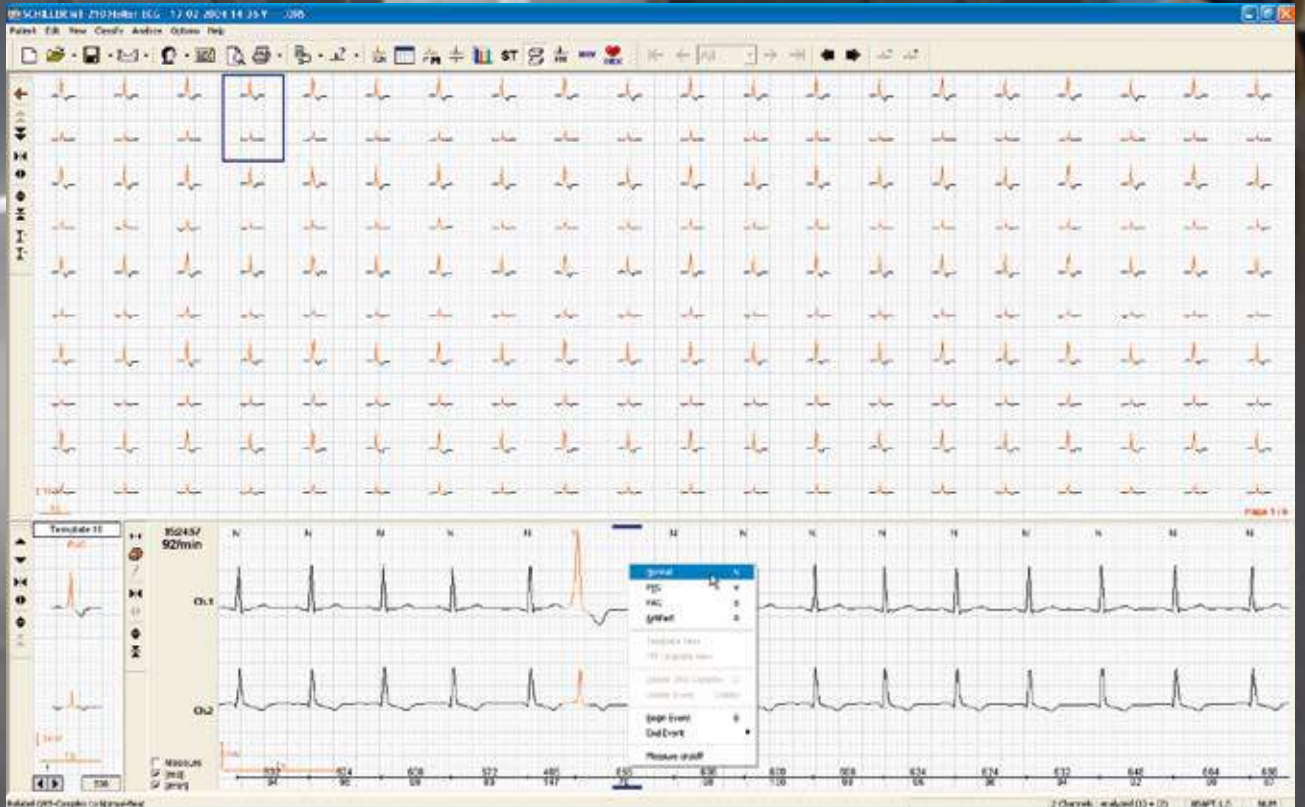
SCHILLER MT-210 Holter ECG 17.02.2004 14:35 Y ...098

Patient Edit View Classify Analyse Options Help

ST

Page 1 / 8

Template 15

15:24:57
92/min

N N N N N N N N N N N N N N

Ch.1

Ch.2

Normal N
PVC V
PAC S
Artifact A

Template View
PP Template View

Delete QRS Complex
Delete Event

Begin Event
End Event

Measure on/off

Measure
[mV]
[ms]

636 624 608 572 485 650 608 608 608 624 624 632 648 664 636
94 96 98 99 147 94 98 98 98 96 96 94 92 90 94

Related QRS-Complex Ch.1

2 Channels analyzed BEAT 1.0